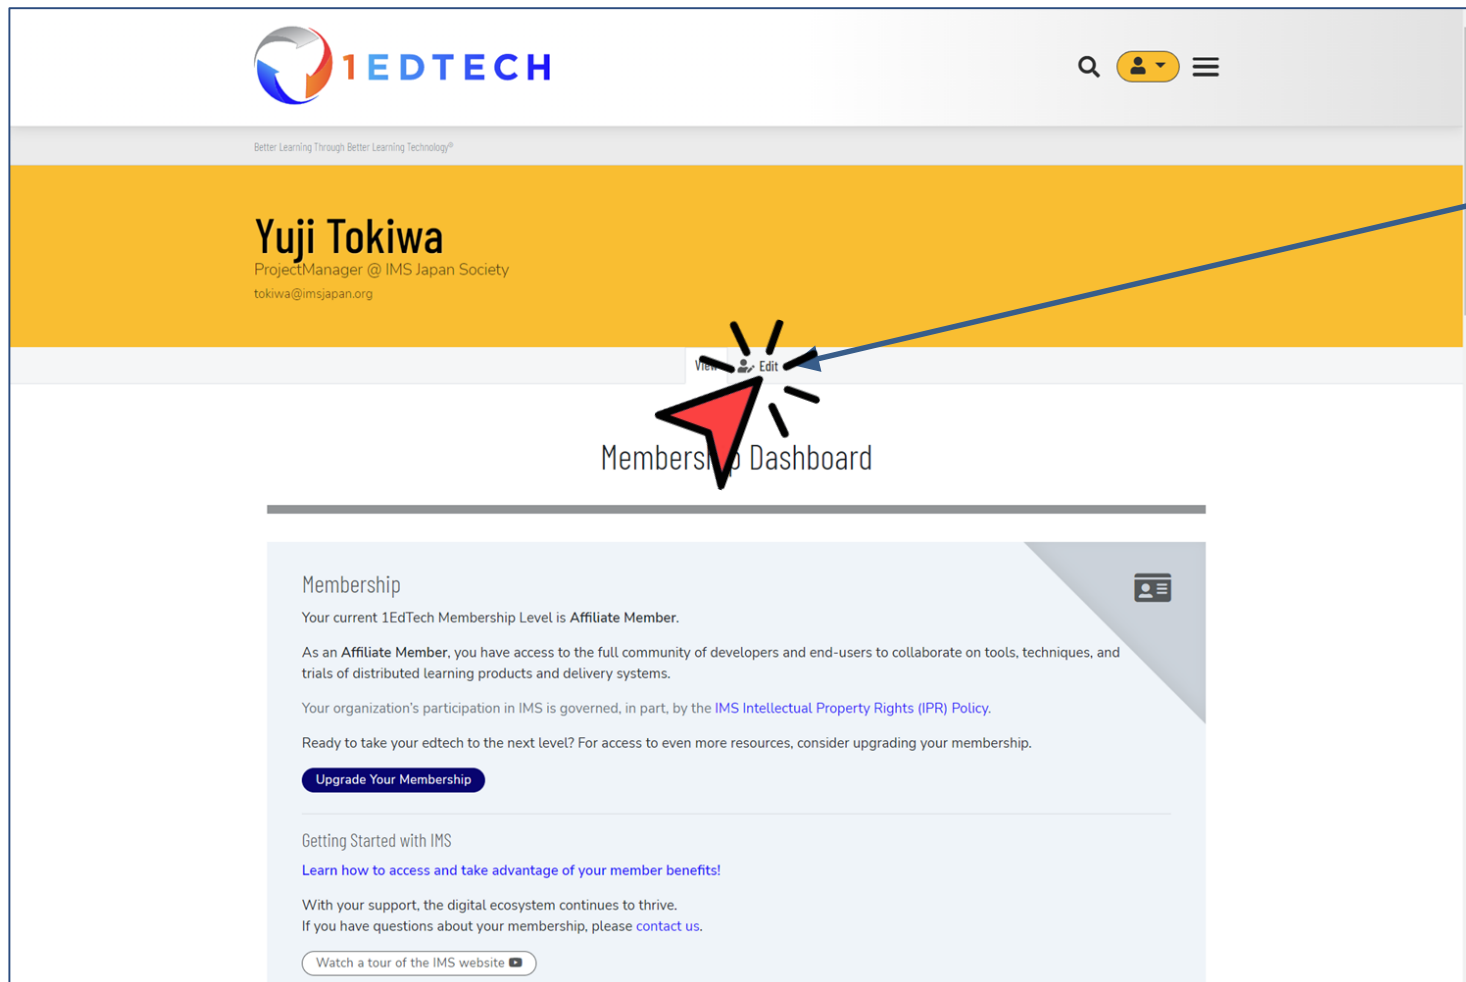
1EDTECH

Better Learning Through Better Learning Technology®

Yuji Tokiwa
ProjectManager @ IMS Japan Society
tokiwa@imsjapan.org

View Edit

Members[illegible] Dashboard

Membership

Your current 1EdTech Membership Level is Affiliate Member.

As an Affiliate Member, you have access to the full community of developers and end-users to collaborate on tools, techniques, and trials of distributed learning products and delivery systems.

Your organization's participation in IMS is governed, in part, by the IMS Intellectual Property Rights (IPR) Policy.

Ready to take your edtech to the next level? For access to even more resources, consider upgrading your membership.

Upgrade Your Membership

Getting Started with IMS

Learn how to access and take advantage of your member benefits!

With your support, the digital ecosystem continues to thrive.
If you have questions about your membership, please contact us.

Watch a tour of the IMS website